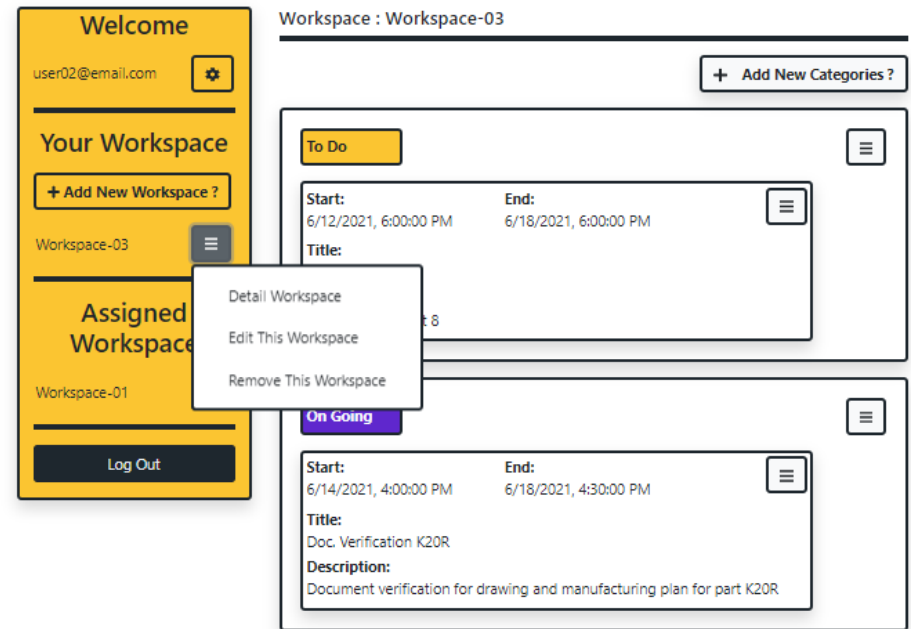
Welcome

user02@email.com

Your Workspace

+ Add New Workspace ?

Workspace-03

Detail Workspace

Edit This Workspace

Remove This Workspace

Assigned Workspace

Workspace-01

Log Out

Workspace : Workspace-03

+ Add New Categories ?

To Do

Start:
6/12/2021, 6:00:00 PM

End:
6/18/2021, 6:00:00 PM

Title:

t 8

On Going

Start:
6/14/2021, 4:00:00 PM

End:
6/18/2021, 4:30:00 PM

Title:
Doc. Verification K20R

Description:
Document verification for drawing and manufacturing plan for part K20R